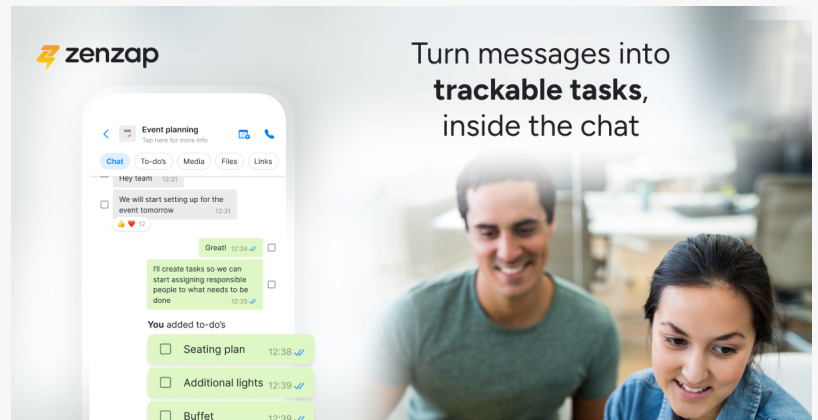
zenzap

Turn messages into **trackable tasks**, inside the chat

Event planning
Tap here for more info

Chat To-do's Media Files Links

Hey team 12:31

We will start setting up for the event tomorrow 12:31

👍❤️ 12

Great! 12:34

I'll create tasks so we can start assigning responsible people to what needs to be done 12:35

You added to-do's

Seating plan 12:38

Additional lights 12:39

Buffet 12:39